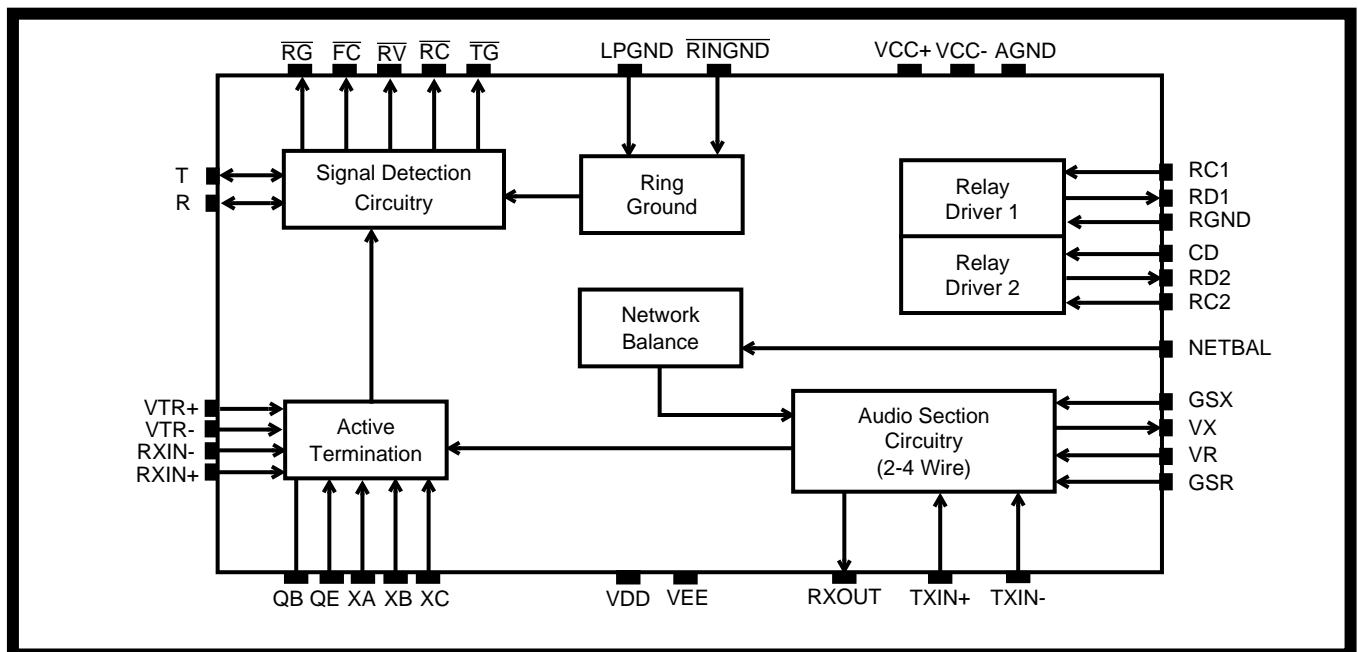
$\overline{RG}$ $\overline{FC}$ $\overline{RV}$ $\overline{RC}$ $\overline{TG}$

LPGND $\overline{RINGND}$

VCC+ VCC- AGND

T

R

Signal Detection Circuitry

Ring Ground

Relay Driver 1

Relay Driver 2

RC1

RD1

RGND

CD

RD2

RC2

Network Balance

NETBAL

VTR+

VTR-

RXIN-

RXIN+

Active Termination

Audio Section Circuitry (2-4 Wire)

GSX

VX

VR

GSR

QB QE XA XB XC

VDD VEE

RXOUT TXIN+ TXIN-